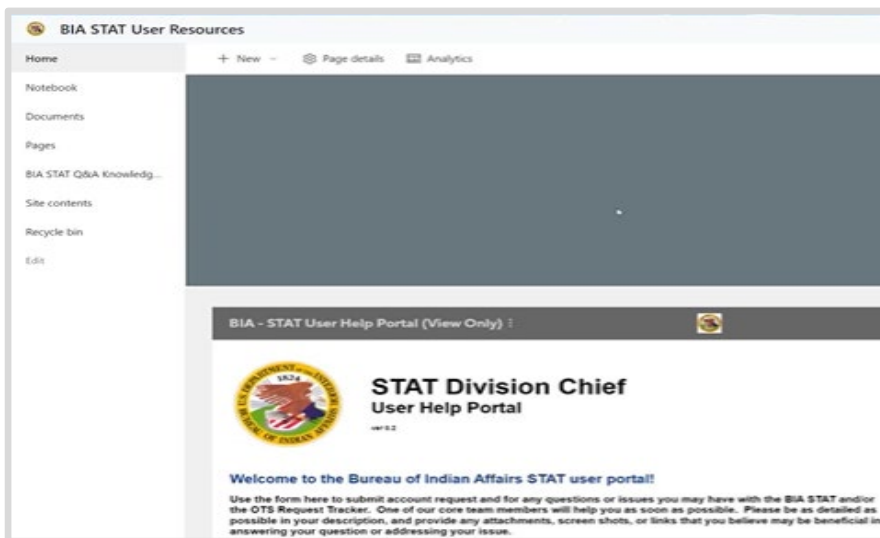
BIA STAT User Resources

Home
Notebook
Documents
Pages
BIA STAT Q&A Knowledg...
Site contents
Recycle bin
Edit

+ New ⌄   Page details   Analytics

BIA - STAT User Help Portal (View Only) ⋮

STAT Division Chief
User Help Portal
ver 0.2

Welcome to the Bureau of Indian Affairs STAT user portal!

Use the form here to submit account request and for any questions or issues you may have with the BIA STAT and/or the OTS Request Tracker. One of our core team members will help you as soon as possible. Please be as detailed as possible in your description, and provide any attachments, screen shots, or links that you believe may be beneficial in answering your question or addressing your issue.